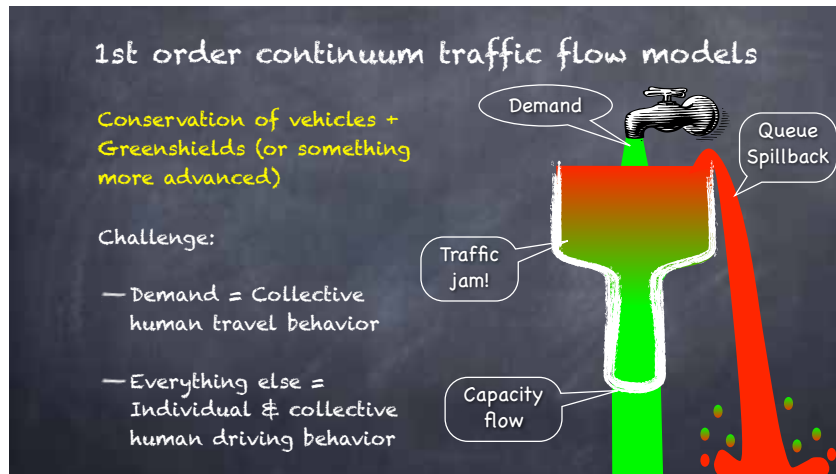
1st order continuum traffic flow models

Conservation of vehicles + Greenshields (or something more advanced)

Challenge:

— Demand = Collective human travel behavior

— Everything else = Individual & collective human driving behavior

Demand

Queue Spillback

Traffic jam!

Capacity flow